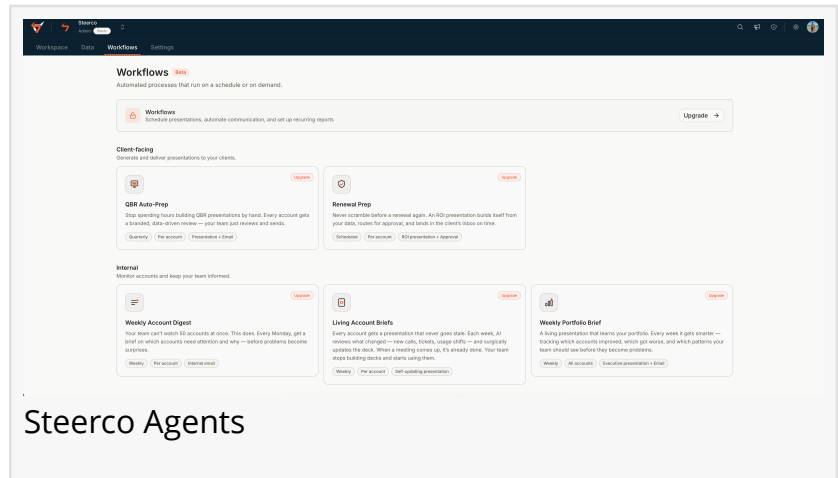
Steerco
Admin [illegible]

Workspace Data Workflows Settings

Workflows Beta
Automated processes that run on a schedule or on demand.

Workflows
Schedule presentations, automate communication, and set up recurring reports
Upgrade →

Client-facing
Generate and deliver presentations to your clients.

Upgrade
QBR Auto-Prep
Stop spending hours building QBR presentations by hand. Every account gets a branded, data-driven review — your team just reviews and sends.
Quarterly Per account Presentation + Email

Upgrade
Renewal Prep
Never scramble before a renewal again. An ROI presentation builds itself from your data, routes for approval, and lands in the client's inbox on time.
Scheduled Per account ROI presentation + Approval

Internal
Monitor accounts and keep your team informed.

Upgrade
Weekly Account Digest
Your team can't watch 50 accounts at once. This does. Every Monday, get a brief on which accounts need attention and why — before problems become surprises.
Weekly Per account Internal email

Upgrade
Living Account Briefs
Every account gets a presentation that never goes stale. Each week, AI reviews what changed — new calls, tickets, usage shifts — and surgically updates the deck. When a meeting comes up, it's already done. Your team stops building decks and starts using them.
Weekly Per account Self-updating presentation

Upgrade
Weekly Portfolio Brief
A living presentation that learns your portfolio. Every week it gets smarter — tracking which accounts improved, which got worse, and which patterns your team should see before they become problems.
Weekly All accounts Executive presentation + Email

Steerco Agents